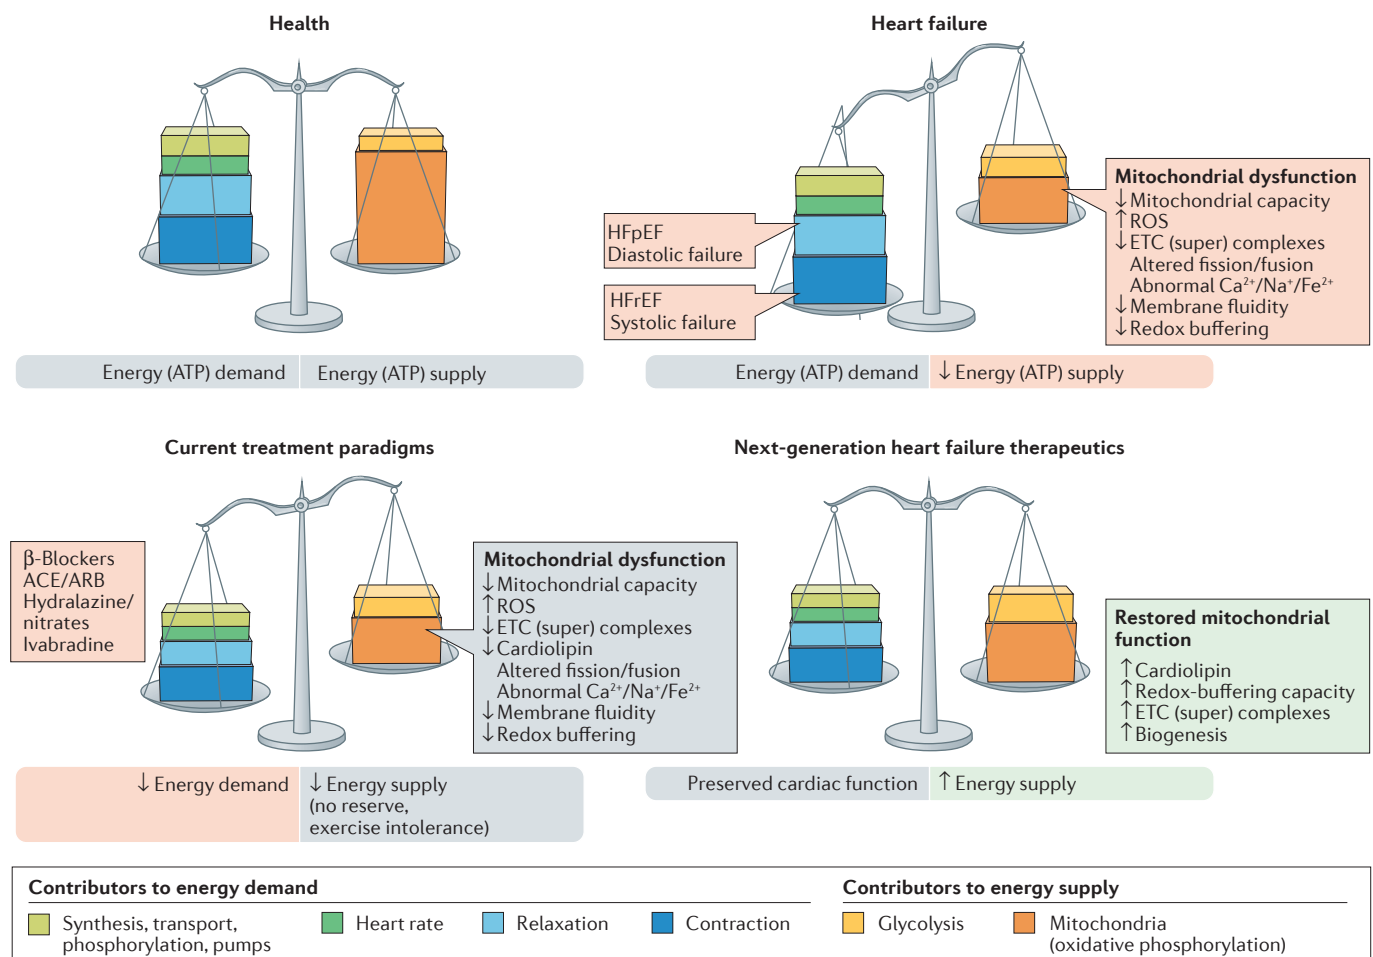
Health

Energy (ATP) demand | Energy (ATP) supply

Heart failure

HFpEF
Diastolic failure

HFrEF
Systolic failure

Mitochondrial dysfunction
↓Mitochondrial capacity
↑ROS
↓ETC (super) complexes
Altered fission/fusion
Abnormal $Ca^{2+}/Na^{+}/Fe^{2+}$
↓Membrane fluidity
↓Redox buffering

Energy (ATP) demand | ↓Energy (ATP) supply

Current treatment paradigms

β-Blockers
ACE/ARB
Hydralazine/nitrates
Ivabradine

Mitochondrial dysfunction
↓Mitochondrial capacity
↑ROS
↓ETC (super) complexes
↓Cardiolipin
Altered fission/fusion
Abnormal $Ca^{2+}/Na^{+}/Fe^{2+}$
↓Membrane fluidity
↓Redox buffering

↓Energy demand | ↓Energy supply (no reserve, exercise intolerance)

Next-generation heart failure therapeutics

Restored mitochondrial function
↑Cardiolipin
↑Redox-buffering capacity
↑ETC (super) complexes
↑Biogenesis

Preserved cardiac function | ↑Energy supply

Contributors to energy demand
Synthesis, transport, phosphorylation, pumps
Heart rate
Relaxation
Contraction

Contributors to energy supply
Glycolysis
Mitochondria (oxidative phosphorylation)